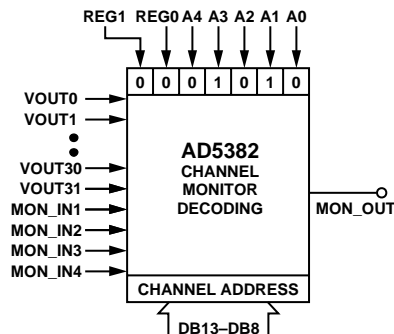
REG1 REG0 A4 A3 A2 A1 A0

| 0 | 0 | 0 | 1 | 0 | 1 | 0 |
|---|---|---|---|---|---|---|

VOUT0
VOUT1
VOUT30
VOUT31
MON_IN1
MON_IN2
MON_IN3
MON_IN4

AD5382
CHANNEL
MONITOR
DECODING

MON_OUT

CHANNEL ADDRESS

DB13–DB8